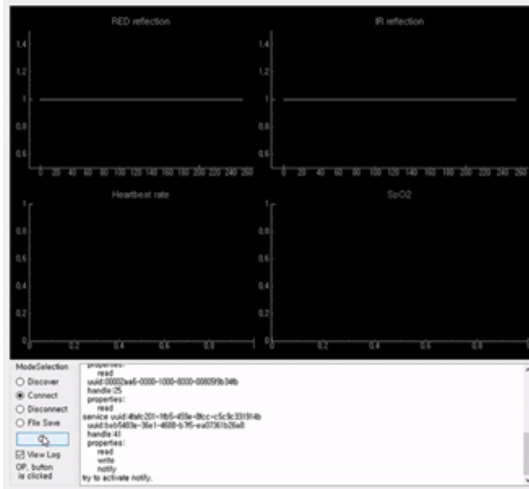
RED reflection

1.4
1.2
1
0.8
0.6
0 20 40 60 80 100 120 140 160 180 200 220 240 260

IR reflection

1.4
1.2
1
0.8
0.6
0 20 40 60 80 100 120 140 160 180 200 220 240 260

Heartbeat rate

1
0.8
0.6
0.4
0.2
0
0 0.2 0.4 0.6 0.8 1

SpO2

1
0.8
0.6
0.4
0.2
0
0 0.2 0.4 0.6 0.8 1

ModeSelection
Discover
Connect
Disconnect
File Save
OK
View Log
OP. button is clicked

properties:
read
uuid:00002a46-0000-1000-8000-00805f9b34fb
handle:25
properties:
read
service uuid:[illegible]
uuid:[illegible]
handle:41
properties:
read
write
notify
try to activate notify.